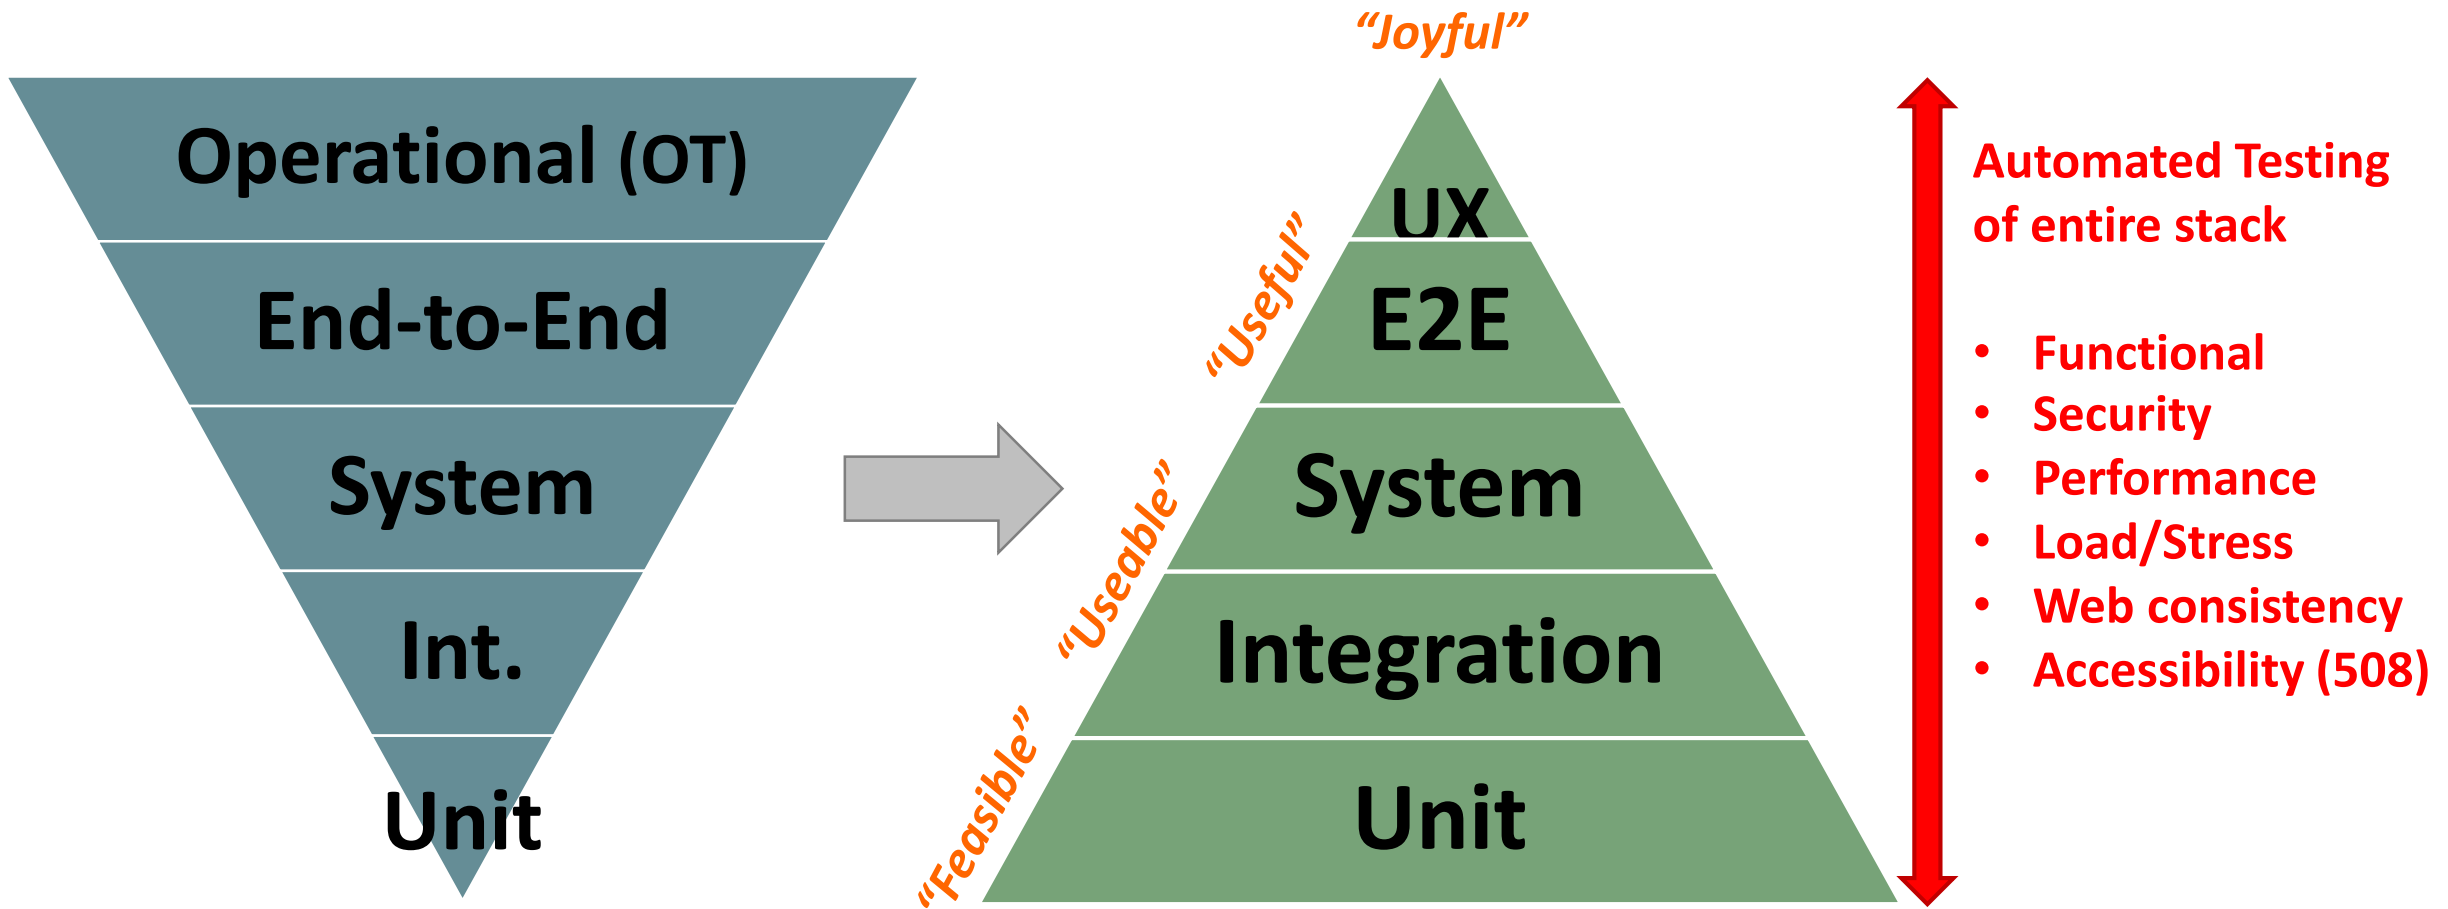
Operational (OT)
End-to-End
System
Int.
Unit

“Joyful”
UX
E2E
System
Integration
Unit
“Useful”
“Useable”
“Feasible”

Automated Testing of entire stack

- Functional
- Security
- Performance
- Load/Stress
- Web consistency
- Accessibility (508)